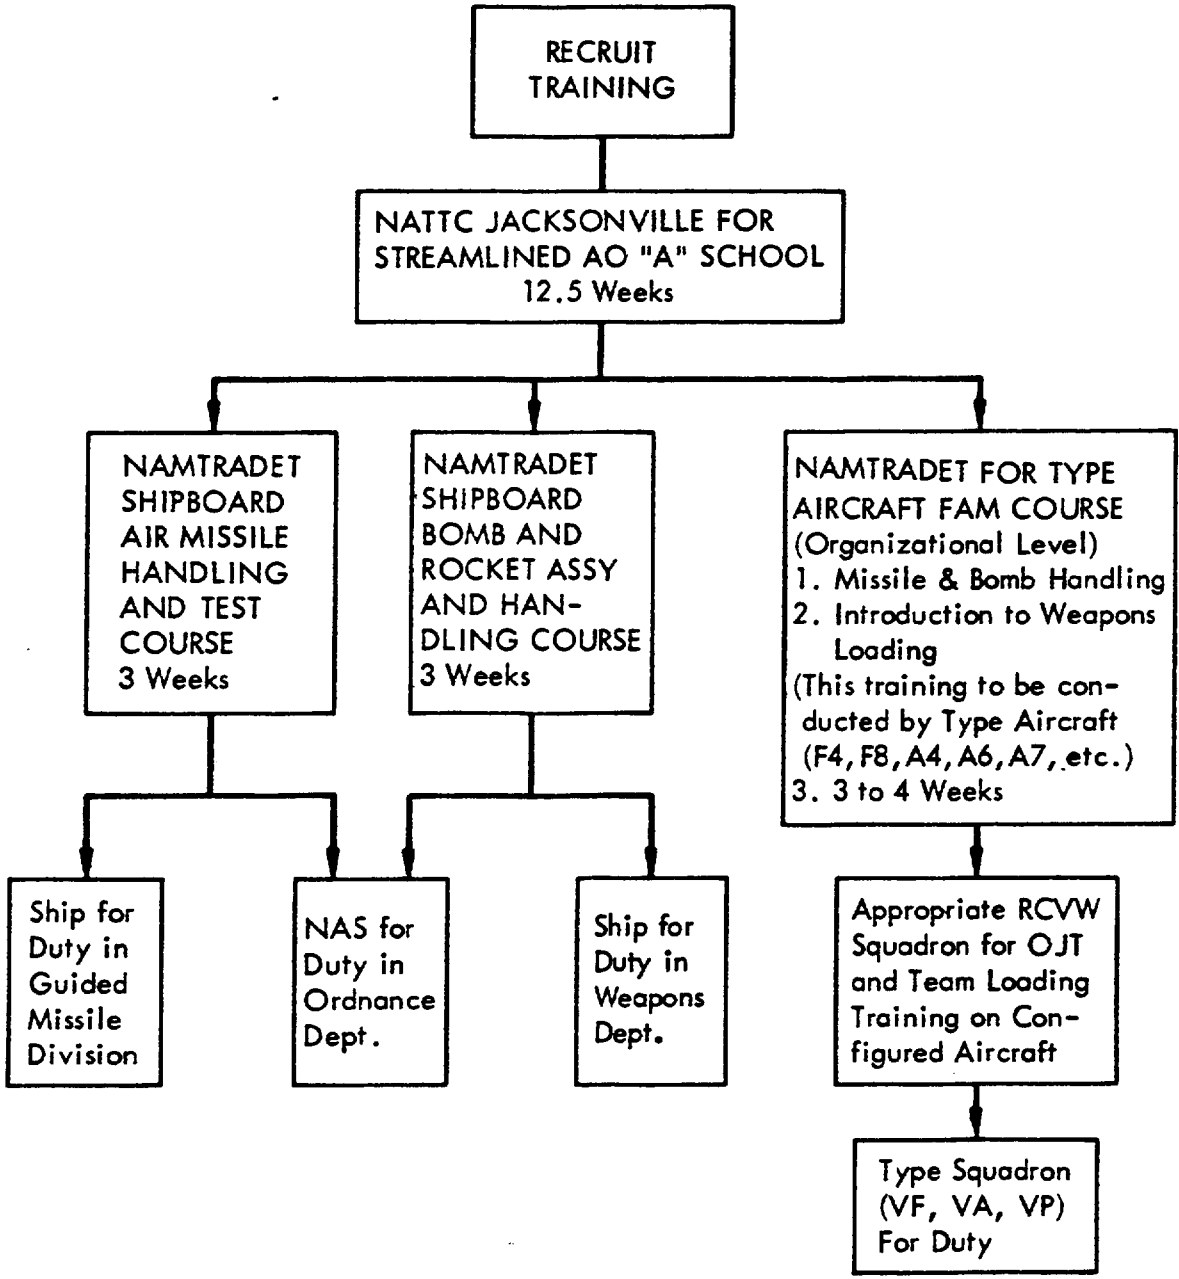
RECRUIT TRAINING

NATTC JACKSONVILLE FOR STREAMLINED AO "A" SCHOOL
12.5 Weeks

NAMTRADET SHIPBOARD AIR MISSILE HANDLING AND TEST COURSE
3 Weeks

NAMTRADET SHIPBOARD BOMB AND ROCKET ASSY AND HANDLING COURSE
3 Weeks

NAMTRADET FOR TYPE AIRCRAFT FAM COURSE
(Organizational Level)
1. Missile & Bomb Handling
2. Introduction to Weapons Loading
(This training to be conducted by Type Aircraft (F4, F8, A4, A6, A7, etc.)
3. 3 to 4 Weeks

Ship for Duty in Guided Missile Division

NAS for Duty in Ordnance Dept.

Ship for Duty in Weapons Dept.

Appropriate RCVW Squadron for OJT and Team Loading Training on Configured Aircraft

Type Squadron (VF, VA, VP) For Duty